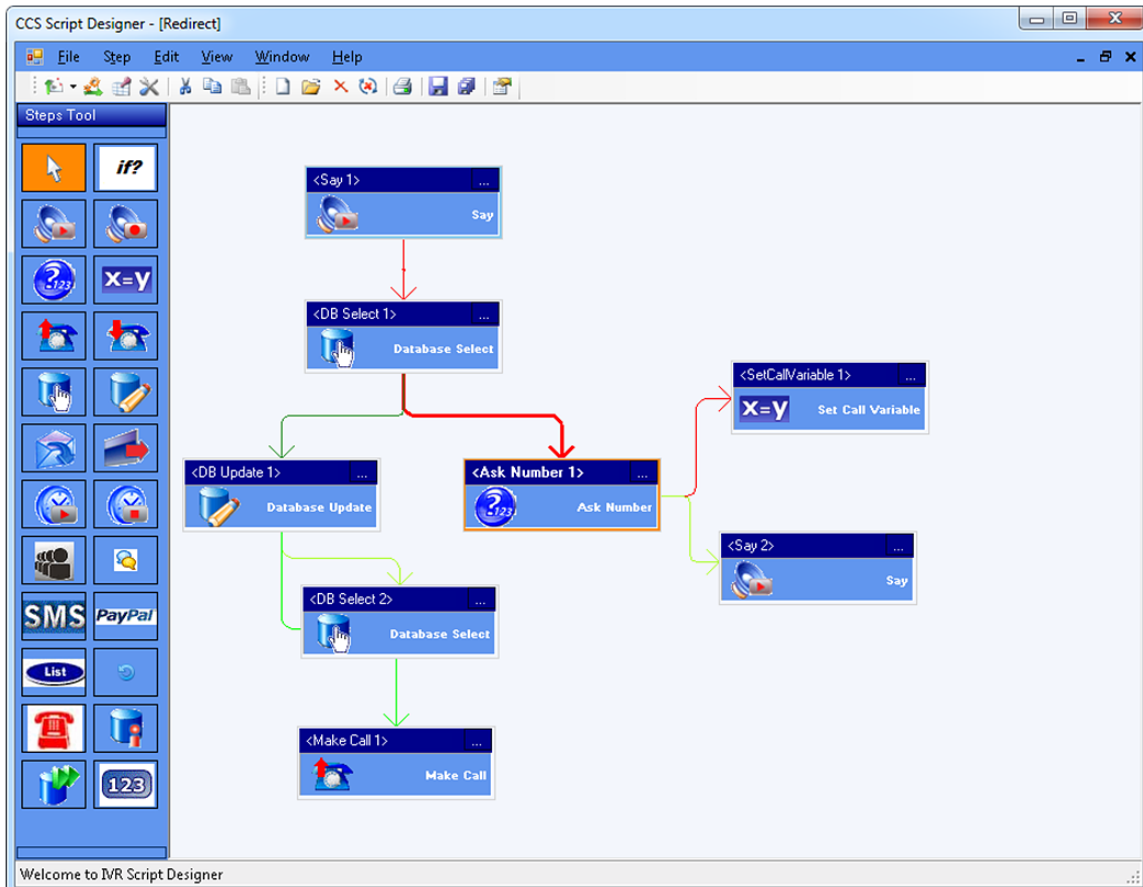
CCS Script Designer - [Redirect]

File Step Edit View Window Help

Steps Tool

if?

x=y

SMS PayPal

List

123

<Say 1> ...
Say

<DB Select 1> ...
Database Select

<SetCallVariable 1> ...
x=y Set Call Variable

<DB Update 1> ...
Database Update

<Ask Number 1> ...
Ask Number

<Say 2> ...
Say

<DB Select 2> ...
Database Select

<Make Call 1> ...
Make Call

Welcome to IVR Script Designer